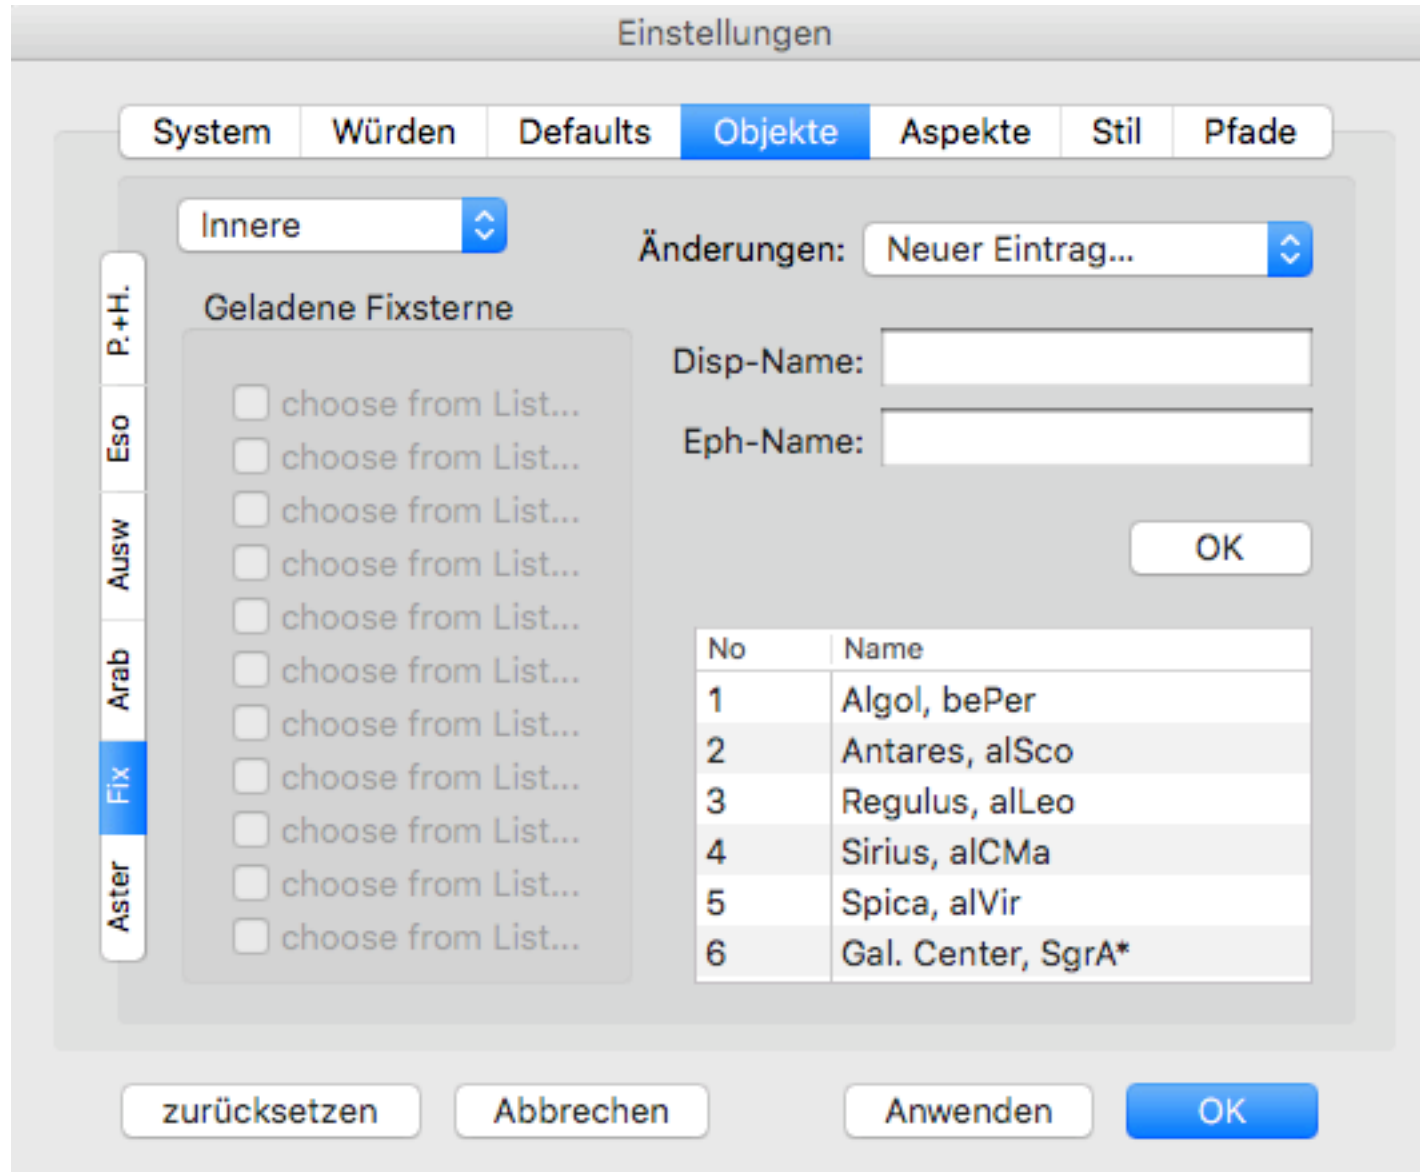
Einstellungen

System | Würden | Defaults | Objekte | Aspekte | Stil | Pfade

P.+H.
Eso
Ausw
Arab
Fix
Aster

Innere

Geladene Fixsterne

choose from List...
choose from List...
choose from List...
choose from List...
choose from List...
choose from List...
choose from List...
choose from List...
choose from List...
choose from List...
choose from List...

Änderungen: Neuer Eintrag...

Disp-Name:

Eph-Name:

OK

| No | Name |
|---|---|
| 1 | Algol, bePer |
| 2 | Antares, alSco |
| 3 | Regulus, alLeo |
| 4 | Sirius, alCMa |
| 5 | Spica, alVir |
| 6 | Gal. Center, SgrA* |

zurücksetzen Abbrechen Anwenden OK